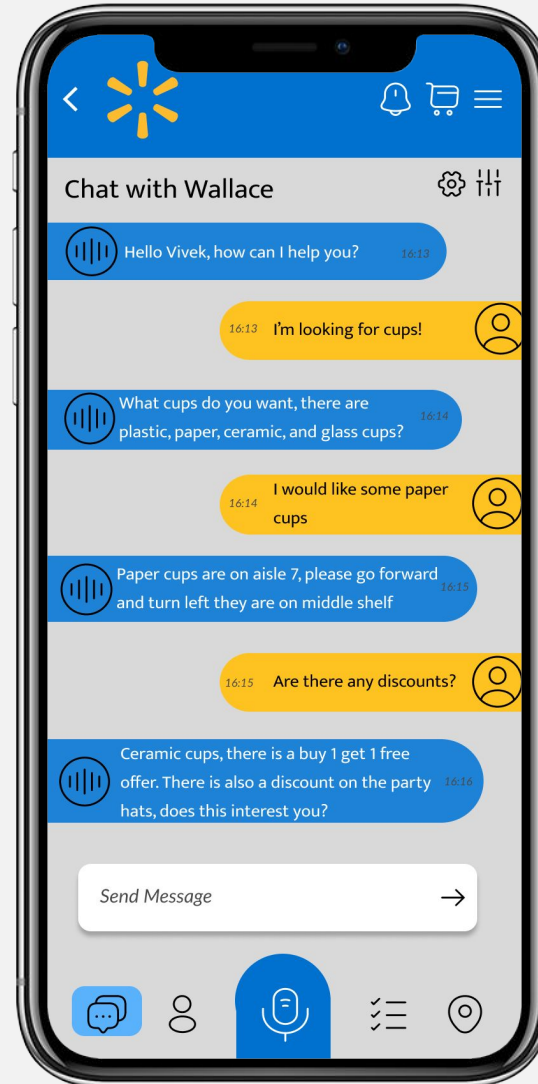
Chat with Wallace

Hello Vivek, how can I help you? 16:13

16:13 I'm looking for cups!

What cups do you want, there are plastic, paper, ceramic, and glass cups? 16:14

16:14 I would like some paper cups

Paper cups are on aisle 7, please go forward and turn left they are on middle shelf 16:15

16:15 Are there any discounts?

Ceramic cups, there is a buy 1 get 1 free offer. There is also a discount on the party hats, does this interest you? 16:16

Send Message